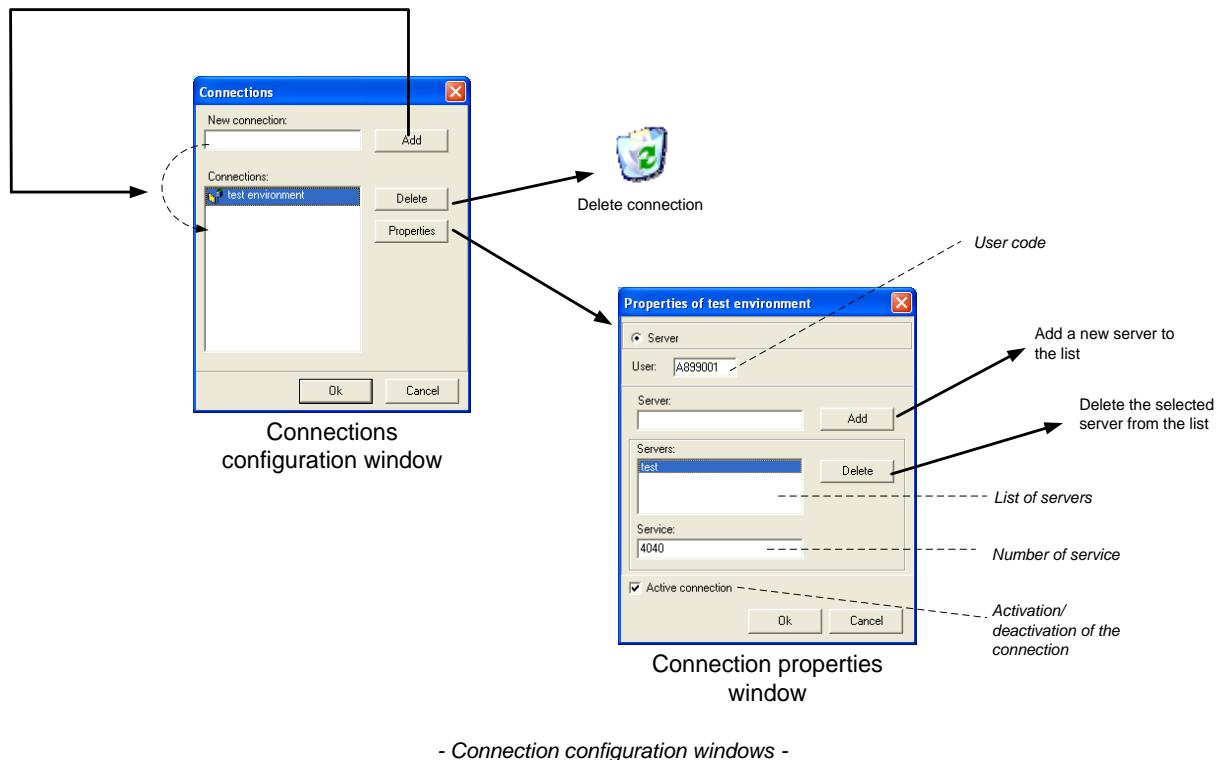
Connections

New connection:

Add

Connections:

test environment

Delete

Properties

Ok

Cancel

Connections configuration window

Delete connection

User code

Properties of test environment

Server

User: A899001

Add a new server to the list

Server:

Add

Delete the selected server from the list

Servers:

test

Delete

List of servers

Service:

4040

Number of service

Active connection

Activation/ deactivation of the connection

Ok

Cancel

Connection properties window

- Connection configuration windows -